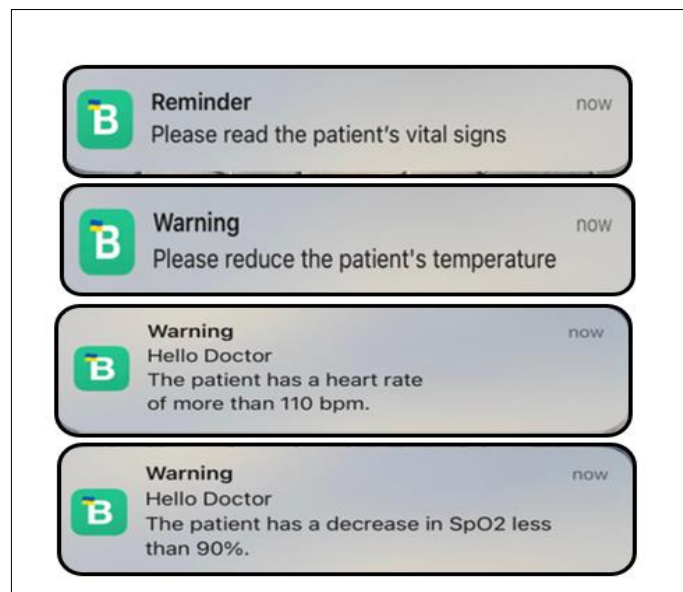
B Reminder now
Please read the patient's vital signs

B Warning now
Please reduce the patient's temperature

B Warning now
Hello Doctor
The patient has a heart rate of more than 110 bpm.

B Warning now
Hello Doctor
The patient has a decrease in SpO2 less than 90%.